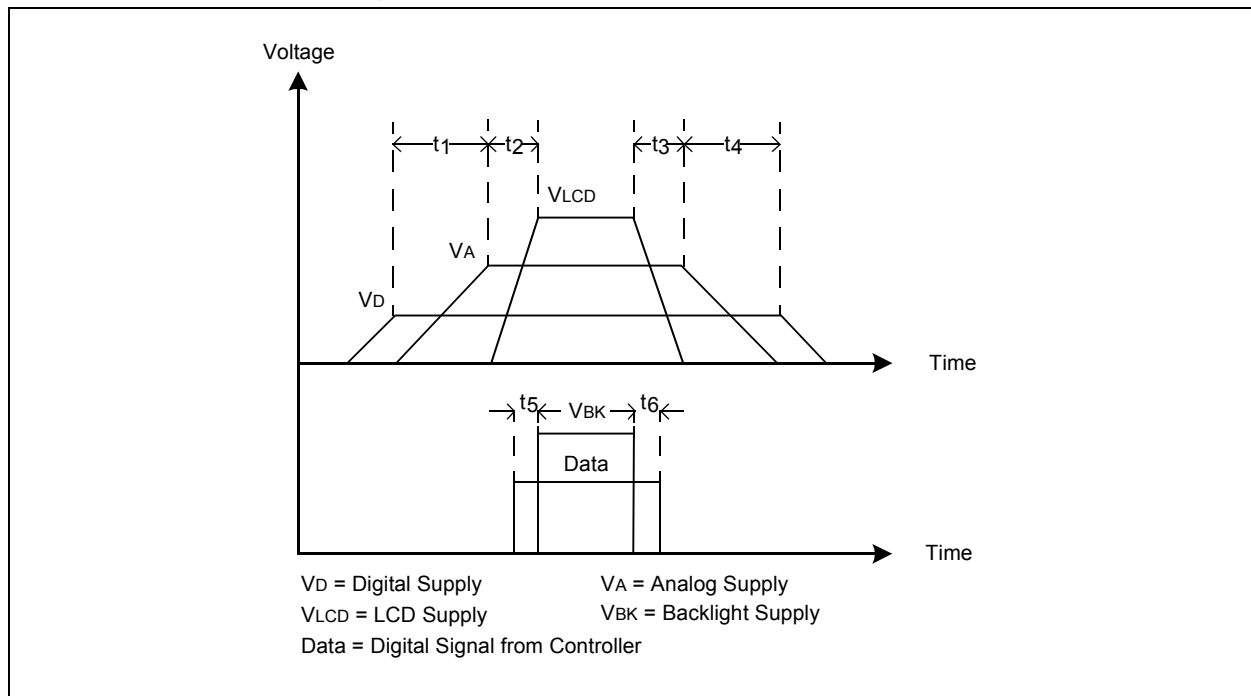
Voltage

$t_1$ $t_2$ $t_3$ $t_4$

$V_{LCD}$

$V_A$

$V_D$

Time

$t_5$ $V_{BK}$ $t_6$

Data

Time

$V_D$ = Digital Supply

$V_A$ = Analog Supply

$V_{LCD}$ = LCD Supply

$V_{BK}$ = Backlight Supply

Data = Digital Signal from Controller